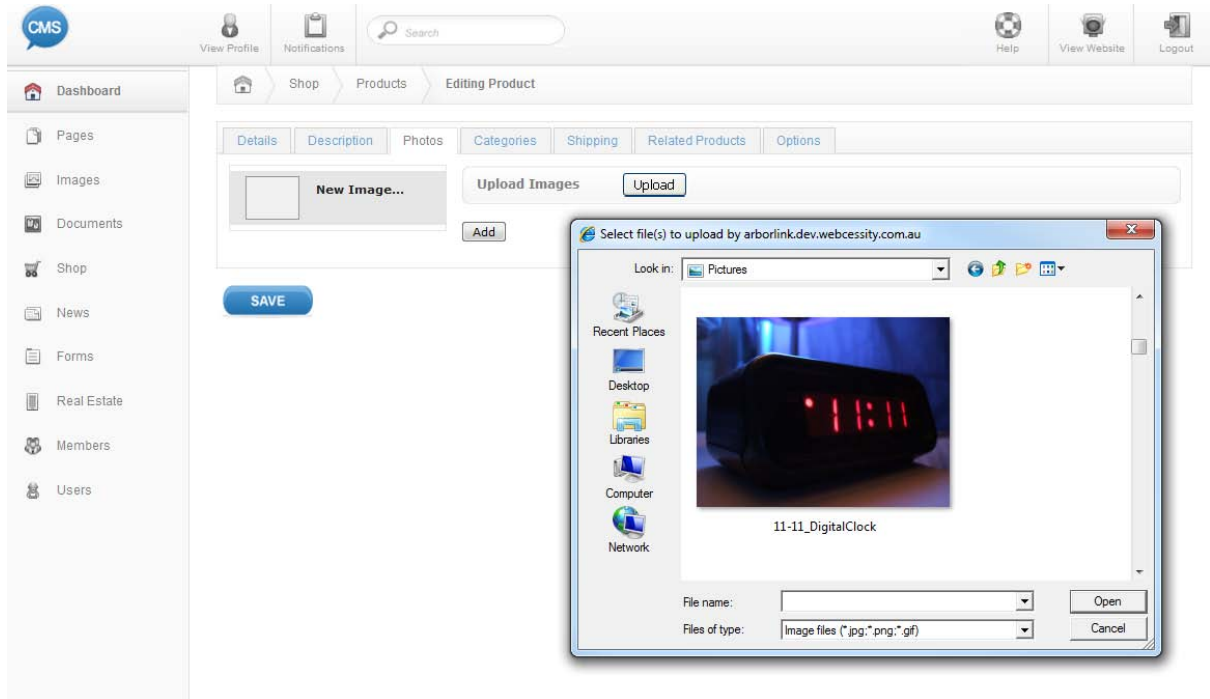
CMS

View Profile
Notifications
Search
Help
View Website
Logout

Dashboard
Pages
Images
Documents
Shop
News
Forms
Real Estate
Members
Users

Shop
Products
Editing Product

Details
Description
Photos
Categories
Shipping
Related Products
Options

New Image...
Upload Images
Upload
Add

SAVE

Select file(s) to upload by arborlink.dev.webcessity.com.au

Look in: Pictures

Recent Places
Desktop
Libraries
Computer
Network

11:11

11-11_DigitalClock

File name:
Open
Files of type:
Image files (*.jpg;*.png;*.gif)
Cancel